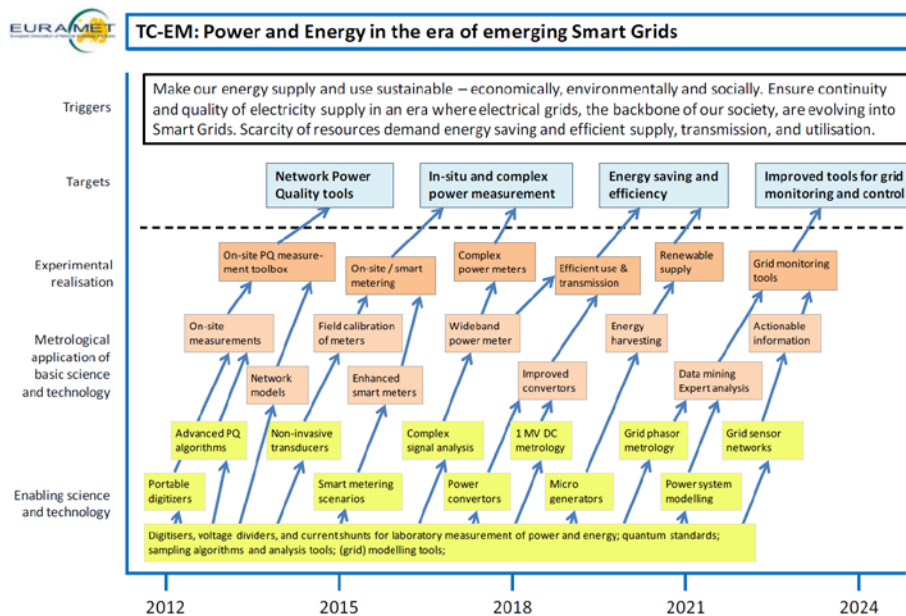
EURAMET

TC-EM: Power and Energy in the era of emerging Smart Grids

Triggers

Make our energy supply and use sustainable – economically, environmentally and socially. Ensure continuity and quality of electricity supply in an era where electrical grids, the backbone of our society, are evolving into Smart Grids. Scarcity of resources demand energy saving and efficient supply, transmission, and utilisation.

Targets

Network Power Quality tools

In-situ and complex power measurement

Energy saving and efficiency

Improved tools for grid monitoring and control

Experimental realisation

On-site PQ measurement toolbox

On-site / smart metering

Complex power meters

Efficient use & transmission

Renewable supply

Grid monitoring tools

Metrological application of basic science and technology

On-site measurements

Field calibration of meters

Wideband power meter

Energy harvesting

Actionable information

Network models

Enhanced smart meters

Improved convertors

Data mining Expert analysis

Advanced PQ algorithms

Non-invasive transducers

Complex signal analysis

1 MV DC metrology

Grid phasor metrology

Grid sensor networks

Enabling science and technology

Portable digitizers

Smart metering scenarios

Power convertors

Micro generators

Power system modelling

Digitisers, voltage dividers, and currentshunts for laboratory measurement of power and energy; quantum standards; sampling algorithms and analysis tools; (grid) modelling tools;

2012

2015

2018

2021

2024